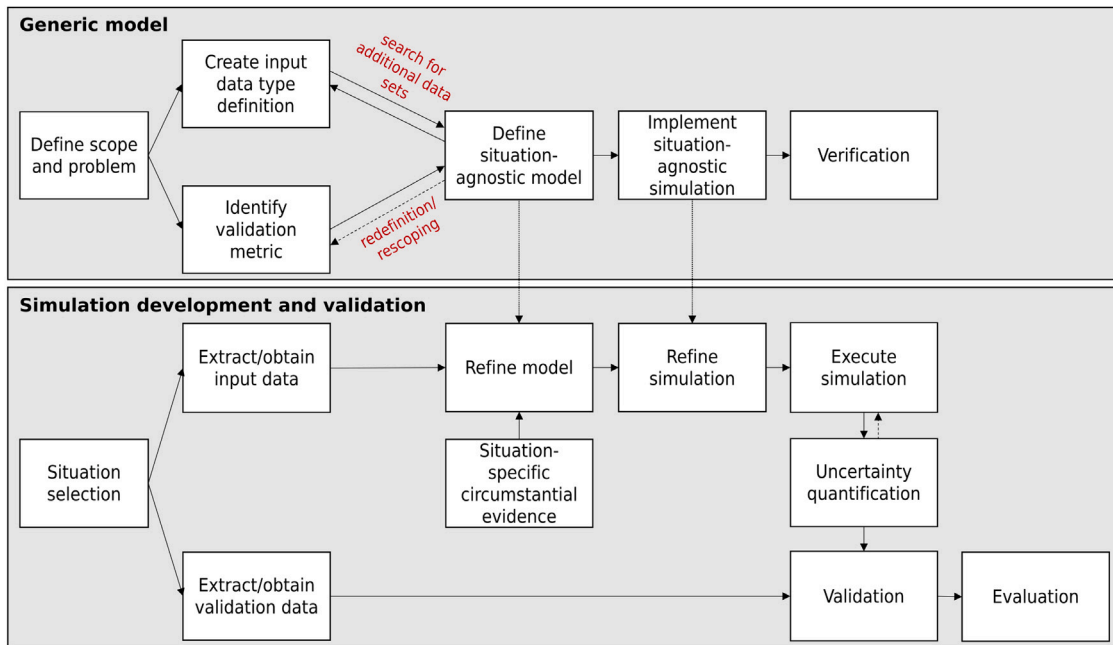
Generic model

Define scope and problem

Create input data type definition

search for additional data sets

Identify validation metric

redefinition/ rescoping

Define situation-agnostic model

Implement situation-agnostic simulation

Verification

Simulation development and validation

Situation selection

Extract/obtain input data

Refine model

Refine simulation

Execute simulation

Situation-specific circumstantial evidence

Uncertainty quantification

Extract/obtain validation data

Validation

Evaluation